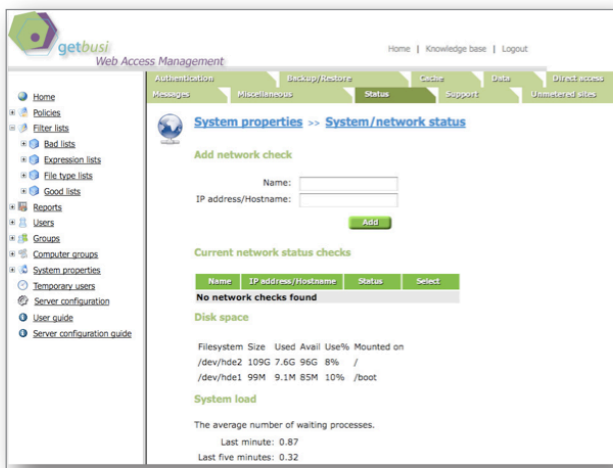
getbusi
Web Access Management

Home | Knowledge base | Logout

Authentication
Backup/Restore
Cache
Data
Direct access
Messages
Miscellaneous
Status
Support
Unmetered sites

Home
Policies
Filter lists
Bad lists
Expression lists
File type lists
Good lists
Reports
Users
Groups
Computer groups
System properties
Temporary users
Server configuration
User guide
Server configuration guide

System properties >> System/network status

Add network check

Name:
IP address/Hostname:
Add

Current network status checks

| Name | IP address/Hostname | Status | Select |
|---|---|---|---|
| No network checks found | | | |

Disk space

| Filesystem | Size | Used | Avail | Use% | Mounted on |
|---|---|---|---|---|---|
| /dev/hde2 | 109G | 7.6G | 96G | 8% | / |
| /dev/hde1 | 99M | 9.1M | 85M | 10% | /boot |

System load

The average number of waiting processes.
Last minute: 0.87
Last five minutes: 0.32